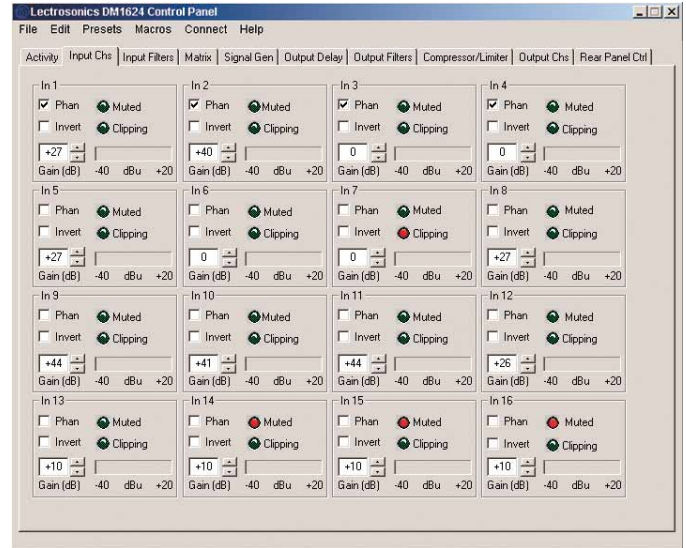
Lectrosonics DM1624 Control Panel

File Edit Presets Macros Connect Help

Activity | Input Chs | Input Filters | Matrix | Signal Gen | Output Delay | Output Filters | Compressor/Limiter | Output Chs | Rear Panel Ctrl

In 1
Phan Muted
Invert Clipping
+27
Gain (dB) -40 dBu +20

In 2
Phan Muted
Invert Clipping
+40
Gain (dB) -40 dBu +20

In 3
Phan Muted
Invert Clipping
0
Gain (dB) -40 dBu +20

In 4
Phan Muted
Invert Clipping
0
Gain (dB) -40 dBu +20

In 5
Phan Muted
Invert Clipping
+27
Gain (dB) -40 dBu +20

In 6
Phan Muted
Invert Clipping
0
Gain (dB) -40 dBu +20

In 7
Phan Muted
Invert Clipping
0
Gain (dB) -40 dBu +20

In 8
Phan Muted
Invert Clipping
+27
Gain (dB) -40 dBu +20

In 9
Phan Muted
Invert Clipping
+44
Gain (dB) -40 dBu +20

In 10
Phan Muted
Invert Clipping
+41
Gain (dB) -40 dBu +20

In 11
Phan Muted
Invert Clipping
+44
Gain (dB) -40 dBu +20

In 12
Phan Muted
Invert Clipping
+26
Gain (dB) -40 dBu +20

In 13
Phan Muted
Invert Clipping
+10
Gain (dB) -40 dBu +20

In 14
Phan Muted
Invert Clipping
+10
Gain (dB) -40 dBu +20

In 15
Phan Muted
Invert Clipping
+10
Gain (dB) -40 dBu +20

In 16
Phan Muted
Invert Clipping
+10
Gain (dB) -40 dBu +20